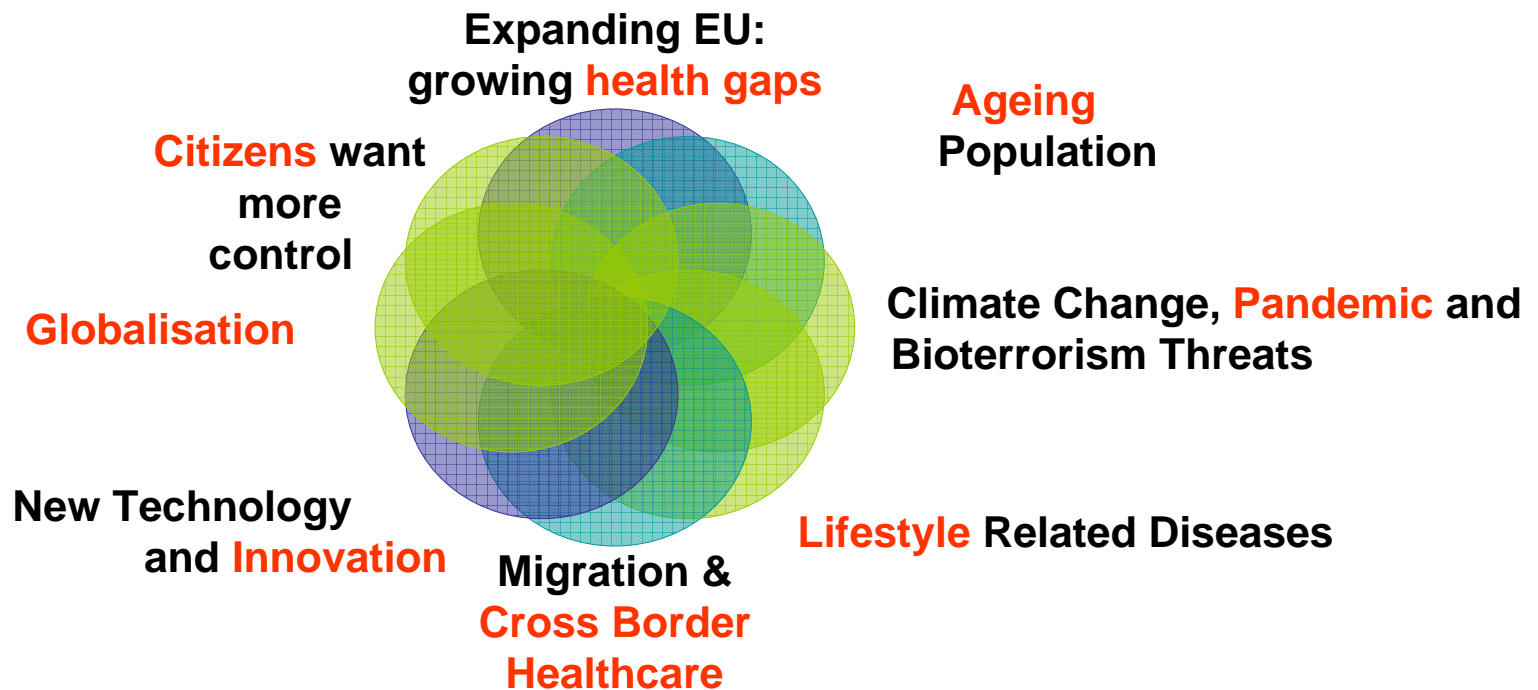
Expanding EU: growing health gaps

Ageing Population

Citizens want more control

Climate Change, Pandemic and Bioterrorism Threats

Globalisation

New Technology and Innovation

Lifestyle Related Diseases

Migration & Cross Border Healthcare